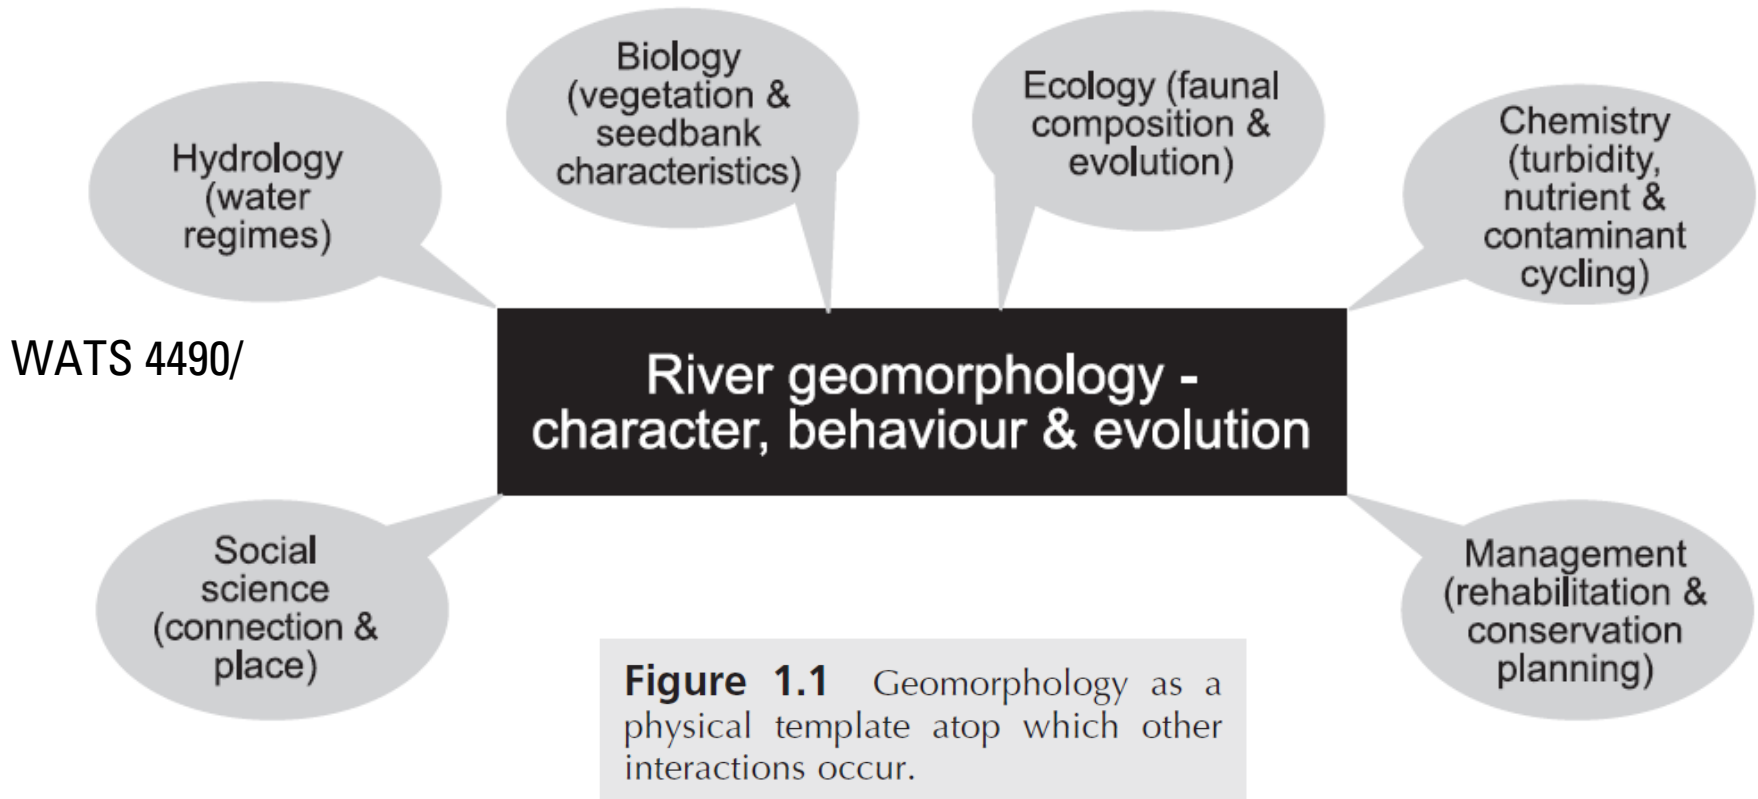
Hydrology (water regimes)

Biology (vegetation & seedbank characteristics)

Ecology (faunal composition & evolution)

Chemistry (turbidity, nutrient & contaminant cycling)

WATS 4490/

River geomorphology - character, behaviour & evolution

Social science (connection & place)

Management (rehabilitation & conservation planning)

**Figure 1.1** Geomorphology as a physical template atop which other interactions occur.